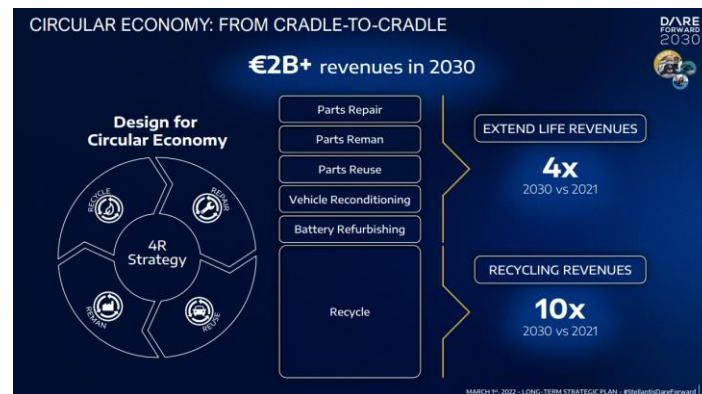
CIRCULAR ECONOMY: FROM CRADLE-TO-CRADLE

DARE FORWARD 2030

€2B+ revenues in 2030

Design for Circular Economy

4R Strategy

RECYCLE

REPAIR

REMAN

REUSE

Parts Repair

Parts Reman

Parts Reuse

Vehicle Reconditioning

Battery Refurbishing

Recycle

EXTEND LIFE REVENUES

4x

2030 vs 2021

RECYCLING REVENUES

10x

2030 vs 2021

MARCH 1st, 2022 – LONG-TERM STRATEGIC PLAN – #StellantisDareForward